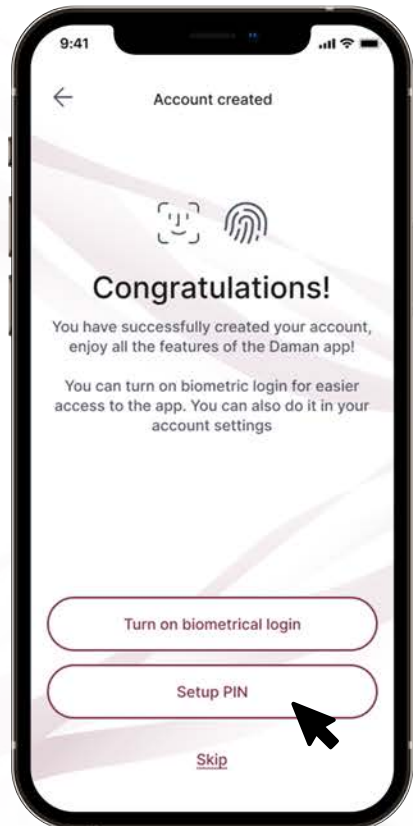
9:41

Account created

Congratulations!

You have successfully created your account, enjoy all the features of the Daman app!

You can turn on biometric login for easier access to the app. You can also do it in your account settings

Turn on biometrical login

Setup PIN

Skip